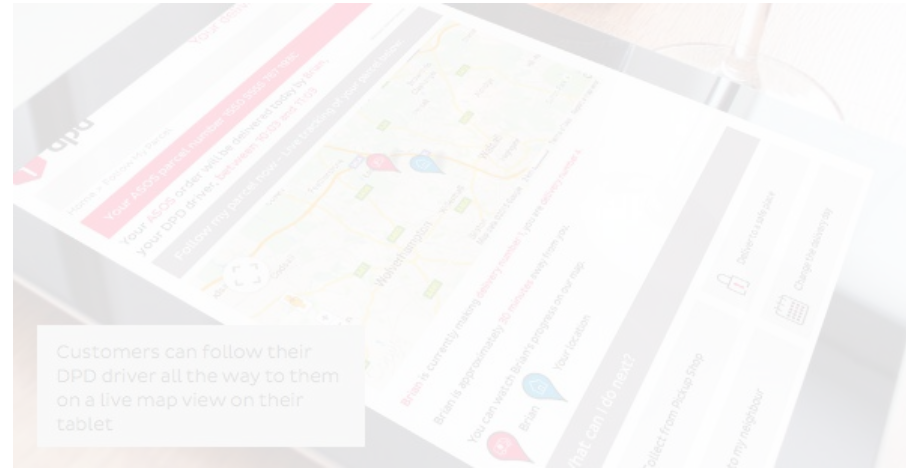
dpd

Home > Parcels in my Home

Your parcel

Your ASOS parcel number 1560 will be delivered today by Brian, your DPD driver, between 10:23 and 11:23

Follow my parcel live - Live tracking of your parcel below

Wolverhampton

Brian is currently making delivery number 1 of his deliveries.

Brian is approximately 30 minutes away from you.

You can watch Brian's progress on our map.

Brian

Your location

What can I do next?

Collect from Pickup Shop

Deliver to a safe place

Change the delivery day

to my neighbour

Customers can follow their DPD driver all the way to them on a live map view on their tablet